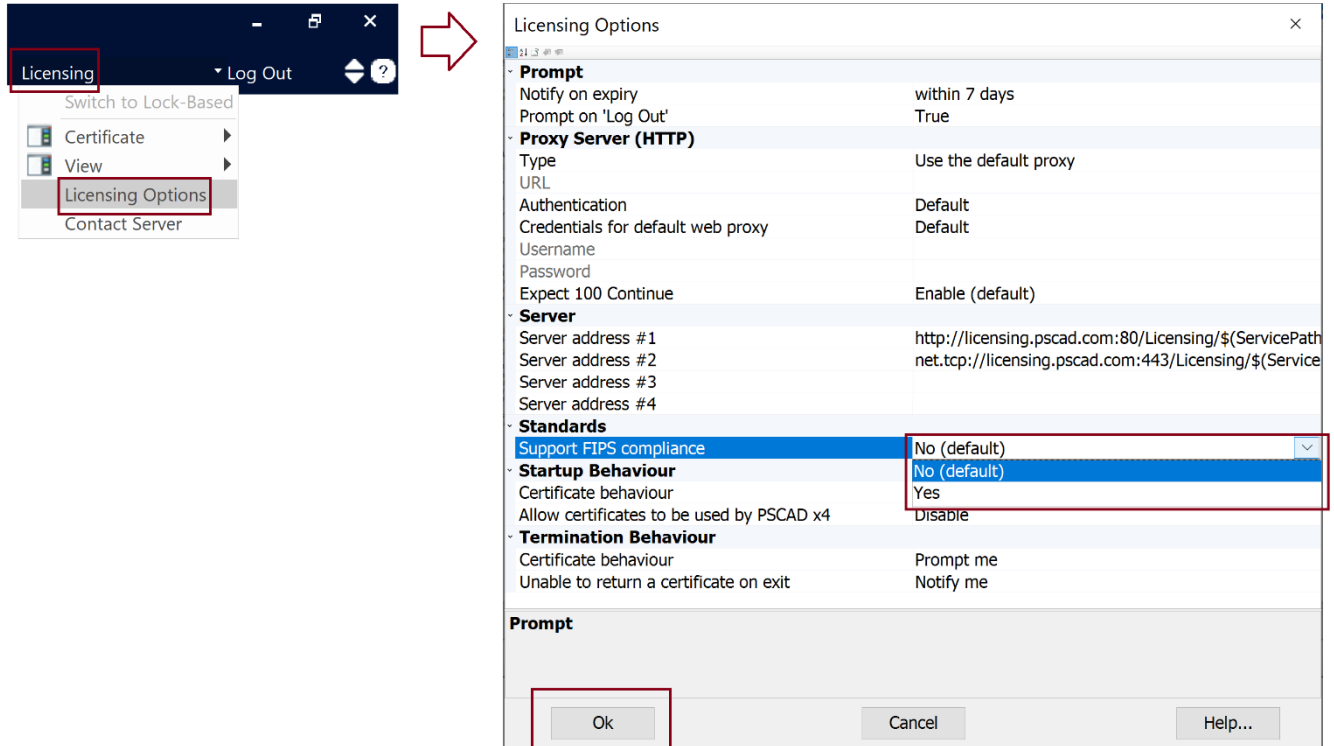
Licensing
Log Out
Switch to Lock-Based
Certificate
View
Licensing Options
Contact Server

Licensing Options

Prompt

| | |
|---|---|
| Notify on expiry | within 7 days |
| Prompt on 'Log Out' | True |

Proxy Server (HTTP)

| | |
|---|---|
| Type | Use the default proxy |
| URL | |
| Authentication | Default |
| Credentials for default web proxy | Default |
| Username | |
| Password | |
| Expect 100 Continue | Enable (default) |

Server

| | |
|---|---|
| Server address #1 | http://licensing.pscad.com:80/Licensing/$(ServicePath |
| Server address #2 | net.tcp://licensing.pscad.com:443/Licensing/$(Service |
| Server address #3 | |
| Server address #4 | |

Standards

| | |
|---|---|
| Support FIPS compliance | No (default) |

No (default)
Yes

Startup Behaviour

| | |
|---|---|
| Certificate behaviour | |
| Allow certificates to be used by PSCAD x4 | Disable |

Termination Behaviour

| | |
|---|---|
| Certificate behaviour | Prompt me |
| Unable to return a certificate on exit | Notify me |

Prompt

Ok
Cancel
Help...